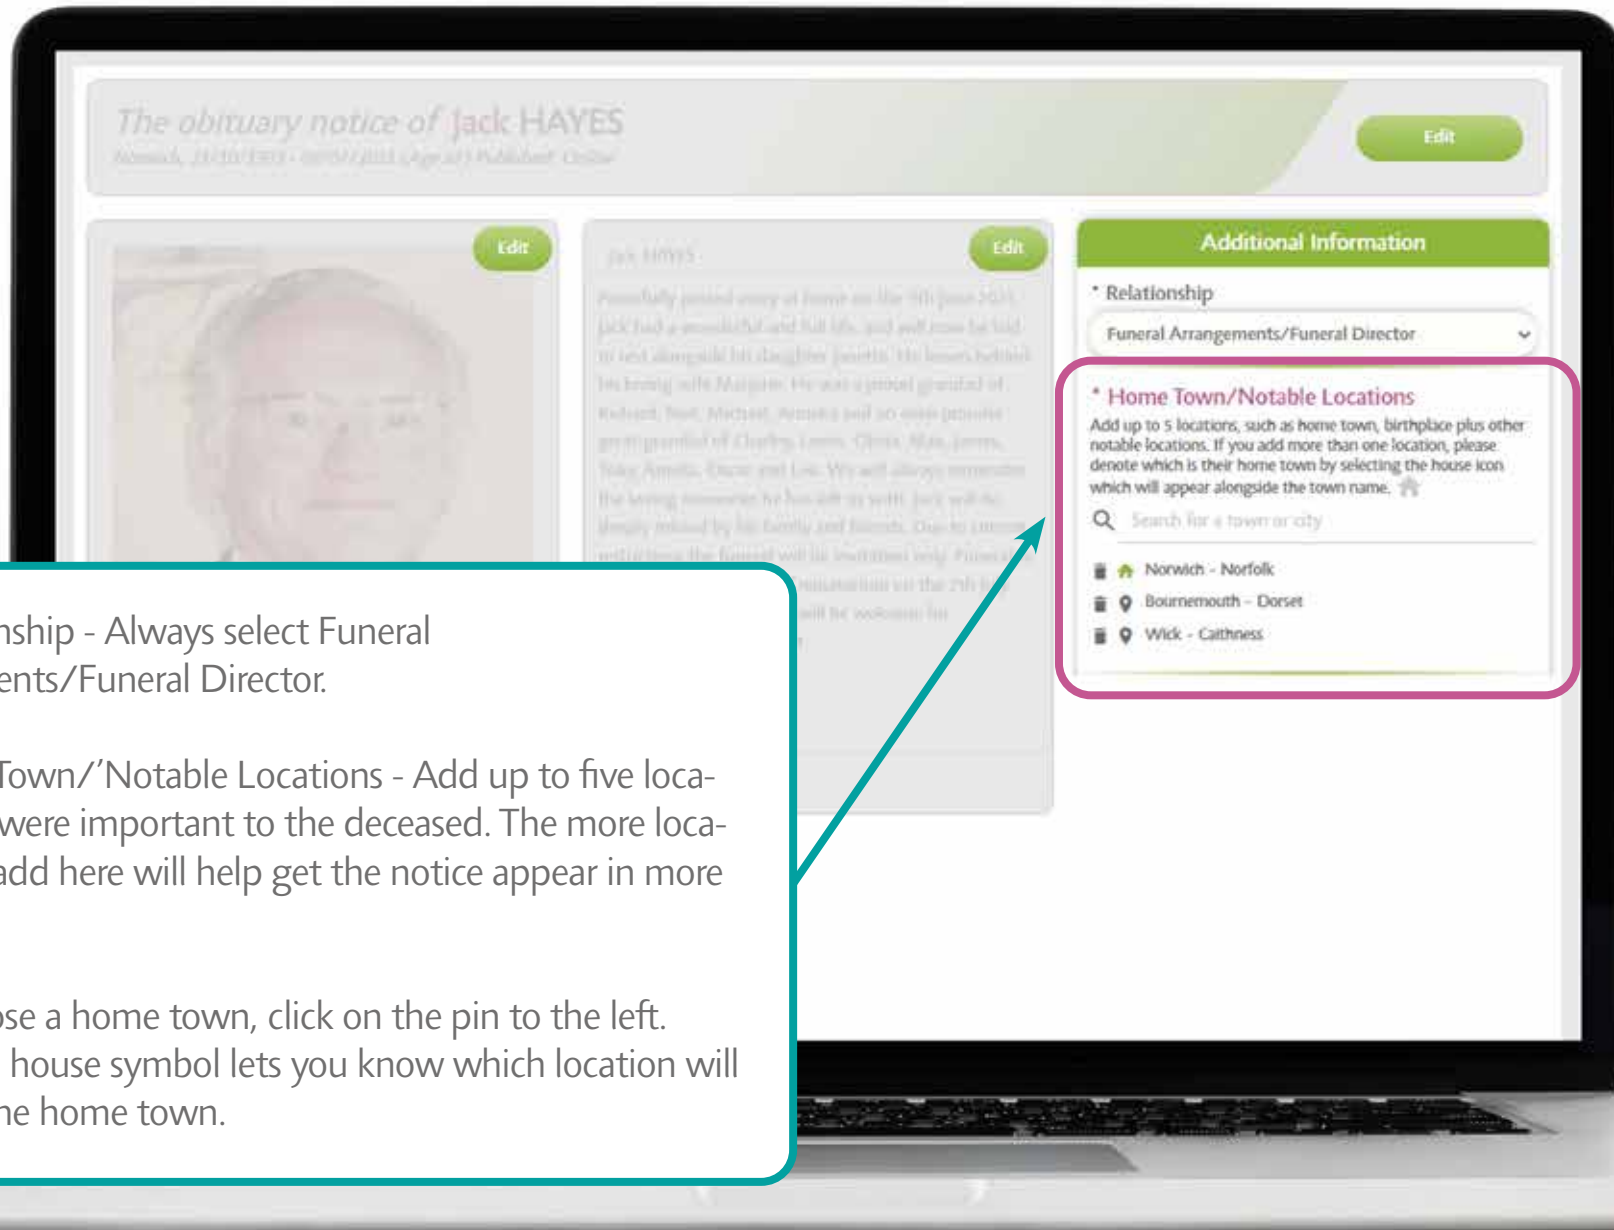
The obituary notice of Jack HAYES
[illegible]

Edit

Edit

Edit

Jack HAYES

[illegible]

Additional Information

* Relationship

Funeral Arrangements/Funeral Director

* Home Town/Notable Locations

Add up to 5 locations, such as home town, birthplace plus other notable locations. If you add more than one location, please denote which is their home town by selecting the house icon which will appear alongside the town name.

Search for a town or city

Norwich - Norfolk

Bournemouth - Dorset

Wick - Caithness

nship - Always select Funeral ents/Funeral Director.

Town/'Notable Locations - Add up to five loca- were important to the deceased. The more loca- add here will help get the notice appear in more

se a home town, click on the pin to the left. house symbol lets you know which location will he home town.